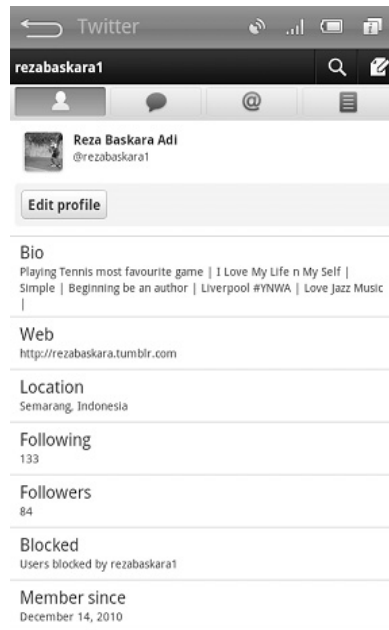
Twitter

rezabaskara1

Reza Baskara Adi
@rezabaskara1

Edit profile

Bio
Playing Tennis most favourite game | I Love My Life n My Self | Simple | Beginning be an author | Liverpool #YNWA | Love Jazz Music |

Web
http://rezabaskara.tumblr.com

Location
Semarang, Indonesia

Following
133

Followers
84

Blocked
Users blocked by rezabaskara1

Member since
December 14, 2010